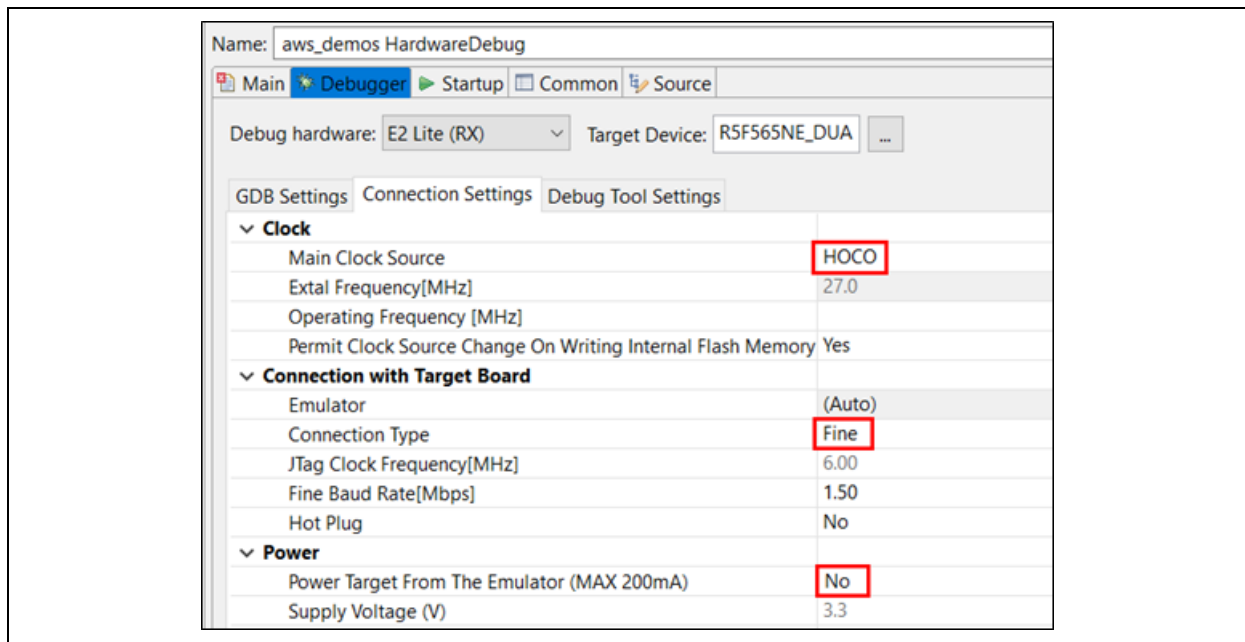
Name: aws_demos HardwareDebug

Main Debugger Startup Common Source

Debug hardware: E2 Lite (RX) Target Device: R5F565NE_DUA ...

GDB Settings Connection Settings Debug Tool Settings

| | |
|---|---|
| Clock | |
| Main Clock Source | HOCO |
| Extal Frequency[MHz] | 27.0 |
| Operating Frequency [MHz] | |
| Permit Clock Source Change On Writing Internal Flash Memory | Yes |
| Connection with Target Board | |
| Emulator | (Auto) |
| Connection Type | Fine |
| JTag Clock Frequency[MHz] | 6.00 |
| Fine Baud Rate[Mbps] | 1.50 |
| Hot Plug | No |
| Power | |
| Power Target From The Emulator (MAX 200mA) | No |
| Supply Voltage (V) | 3.3 |